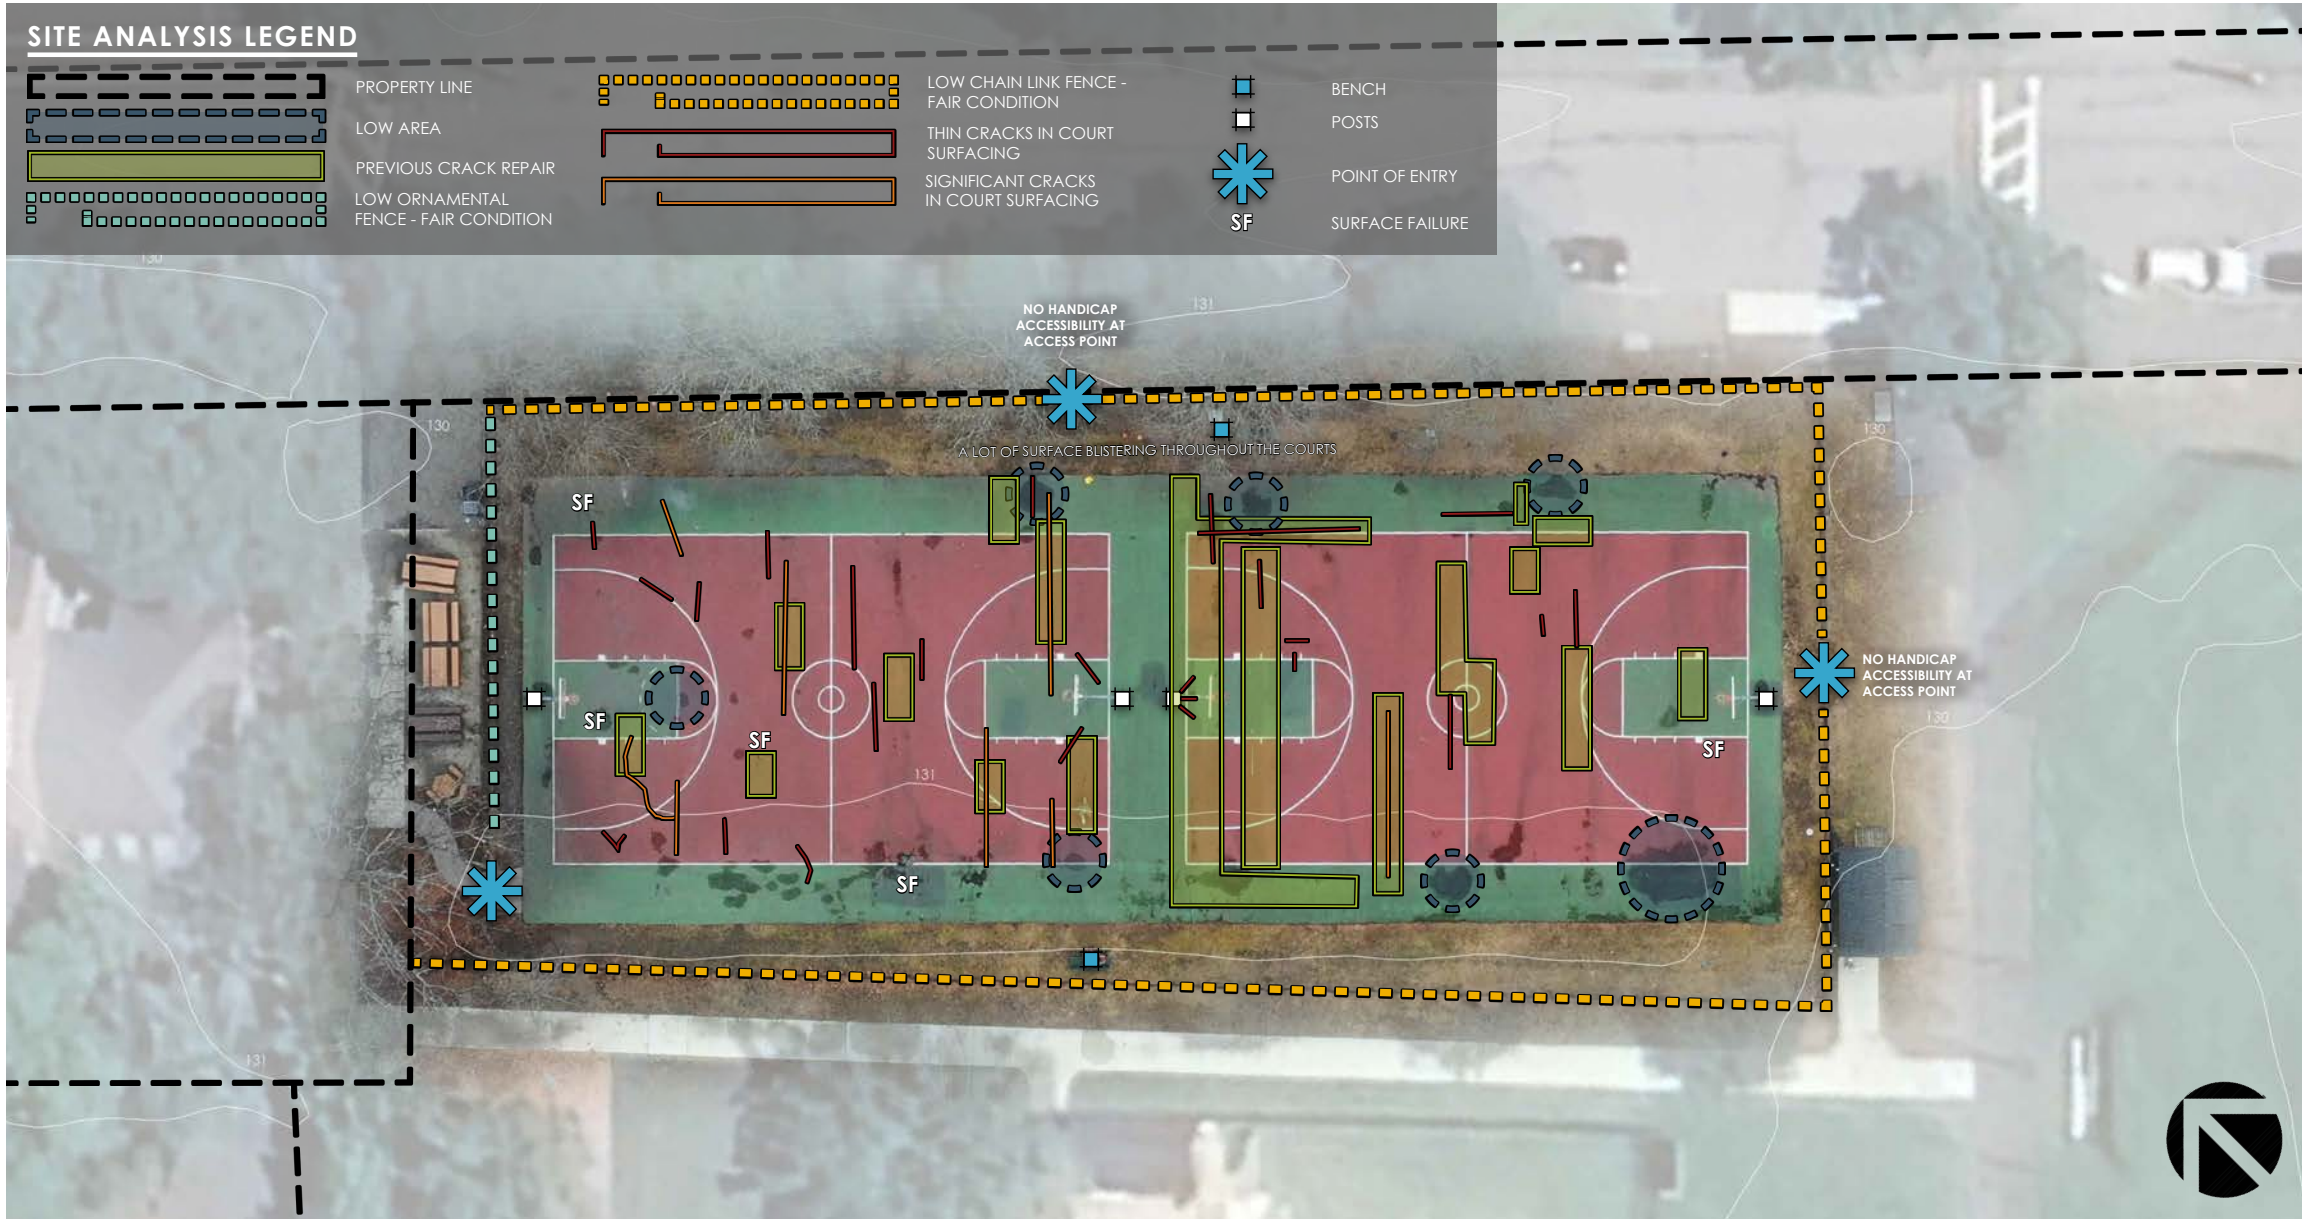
SITE ANALYSIS LEGEND

PROPERTY LINE

LOW AREA

PREVIOUS CRACK REPAIR

LOW ORNAMENTAL FENCE - FAIR CONDITION

LOW CHAIN LINK FENCE - FAIR CONDITION

THIN CRACKS IN COURT SURFACING

SIGNIFICANT CRACKS IN COURT SURFACING

BENCH

POSTS

POINT OF ENTRY

SF

SURFACE FAILURE

130

131

NO HANDICAP ACCESSIBILITY AT ACCESS POINT

130

A LOT OF SURFACE BLISTERING THROUGHOUT THE COURTS

130

SF

SF

SF

131

SF

NO HANDICAP ACCESSIBILITY AT ACCESS POINT

130

SF

131